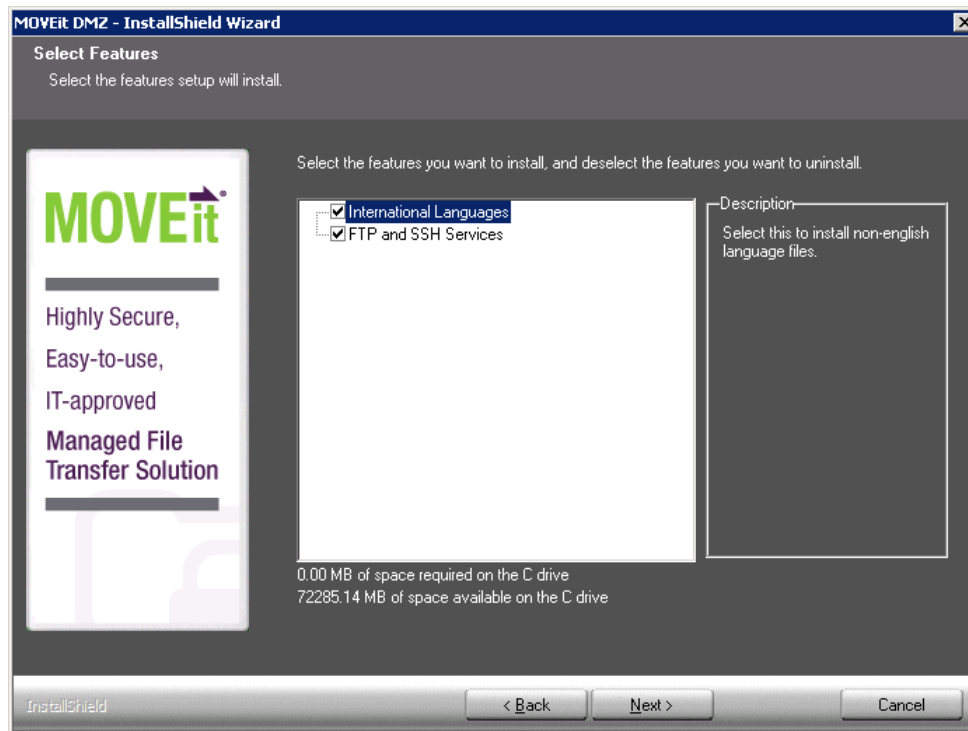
MOVEit DMZ - InstallShield Wizard

Select Features

Select the features setup will install.

MOVEit

Highly Secure,

Easy-to-use,

IT-approved

Managed File Transfer Solution

Select the features you want to install, and deselect the features you want to uninstall.

International Languages

FTP and SSH Services

Description

Select this to install non-english language files.

0.00 MB of space required on the C drive

72285.14 MB of space available on the C drive

InstallShield

< Back

Next >

Cancel